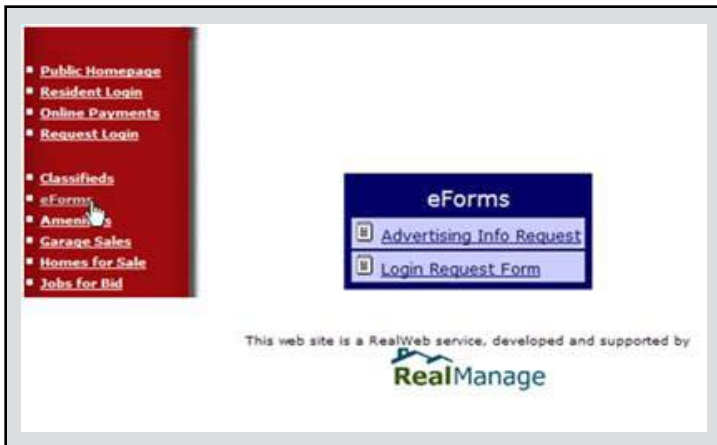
Public Homepage
Resident Login
Online Payments
Request Login

Classifieds
eForms
Ameni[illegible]s
Garage Sales
Homes for Sale
Jobs for Bid

eForms
Advertising Info Request
Login Request Form

This web site is a RealWeb service, developed and supported by
RealManage